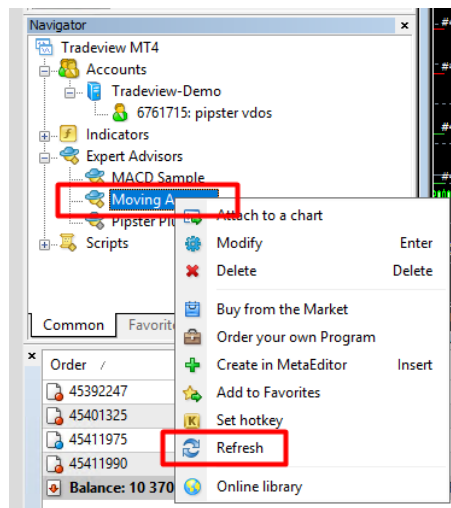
Navigator ×

Tradeview MT4
Accounts
Tradeview-Demo
6761715: pipster vdos
Indicators
Expert Advisors
MACD Sample
Moving A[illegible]
Pipster Pl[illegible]
Scripts

Common Favorite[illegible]

×
Order /
45392247
45401325
45411975
45411990
Balance: 10 370

Attach to a chart
Modify Enter
Delete Delete
Buy from the Market
Order your own Program
Create in MetaEditor Insert
Add to Favorites
Set hotkey
Refresh
Online library